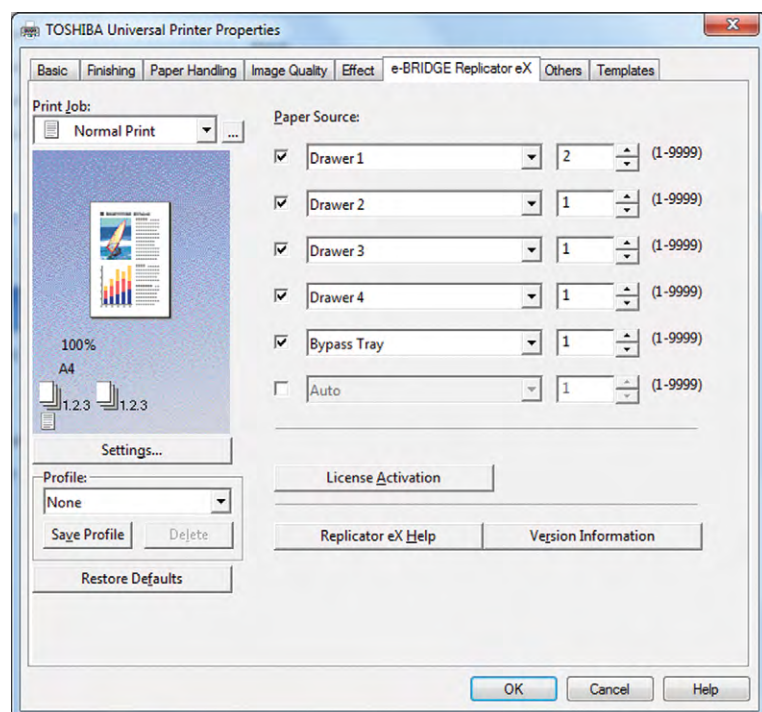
TOSHIBA Universal Printer Properties

Basic | Finishing | Paper Handling | Image Quality | Effect | e-BRIDGE Replicator eX | Others | Templates

Print Job:
Normal Print
...

100%
A4
1.2.3 1.2.3

Settings...

Profile:
None
Save Profile
Delete

Restore Defaults

Paper Source:

Drawer 1 | 2 | (1-9999)
Drawer 2 | 1 | (1-9999)
Drawer 3 | 1 | (1-9999)
Drawer 4 | 1 | (1-9999)
Bypass Tray | 1 | (1-9999)
Auto | 1 | (1-9999)

License Activation

Replicator eX Help
Version Information

OK
Cancel
Help